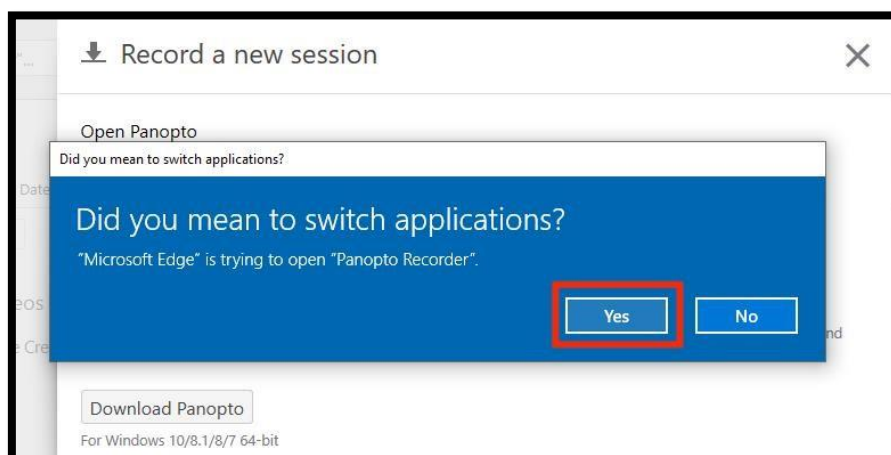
Record a new session

×

Open Panopto

Did you mean to switch applications?

Date

Did you mean to switch applications?

"Microsoft Edge" is trying to open "Panopto Recorder".

eos

Yes

No

e Cre

nd

Download Panopto

For Windows 10/8.1/8/7 64-bit